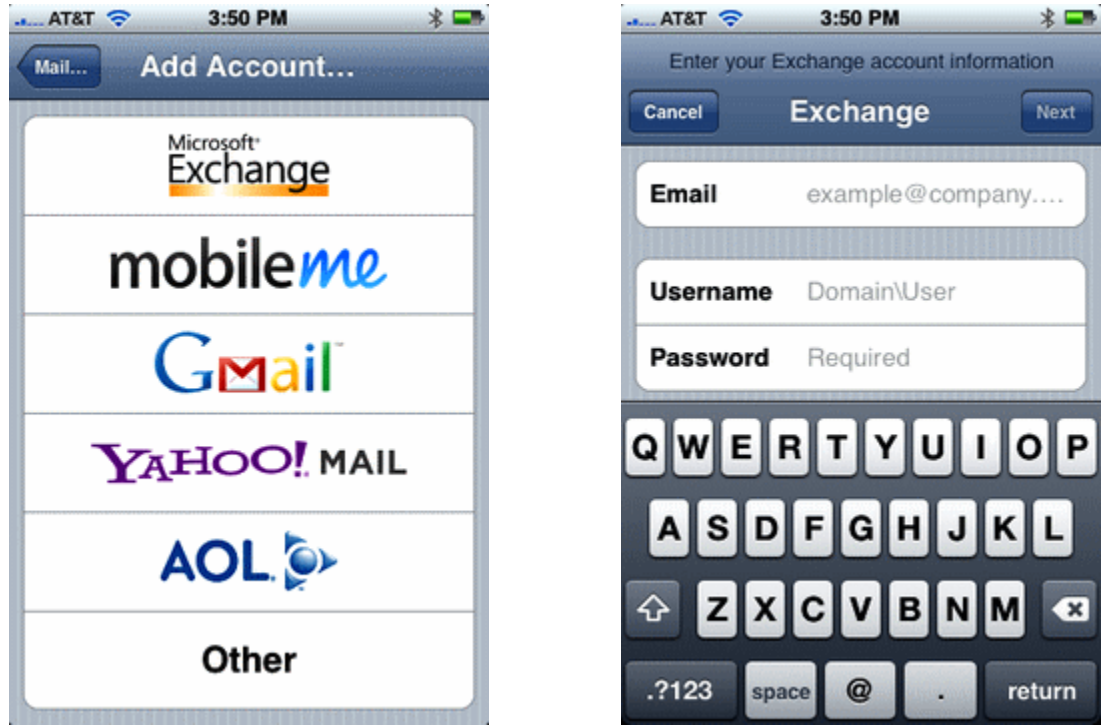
AT&T 3:50 PM

Mail... Add Account...

Microsoft Exchange

mobileme

Gmail

YAHOO! MAIL

AOL

Other

AT&T 3:50 PM

Enter your Exchange account information

Cancel Exchange Next

Email example@company....

Username Domain\User

Password Required

Q W E R T Y U I O P

A S D F G H J K L

Z X C V B N M

.?123 space @ . return